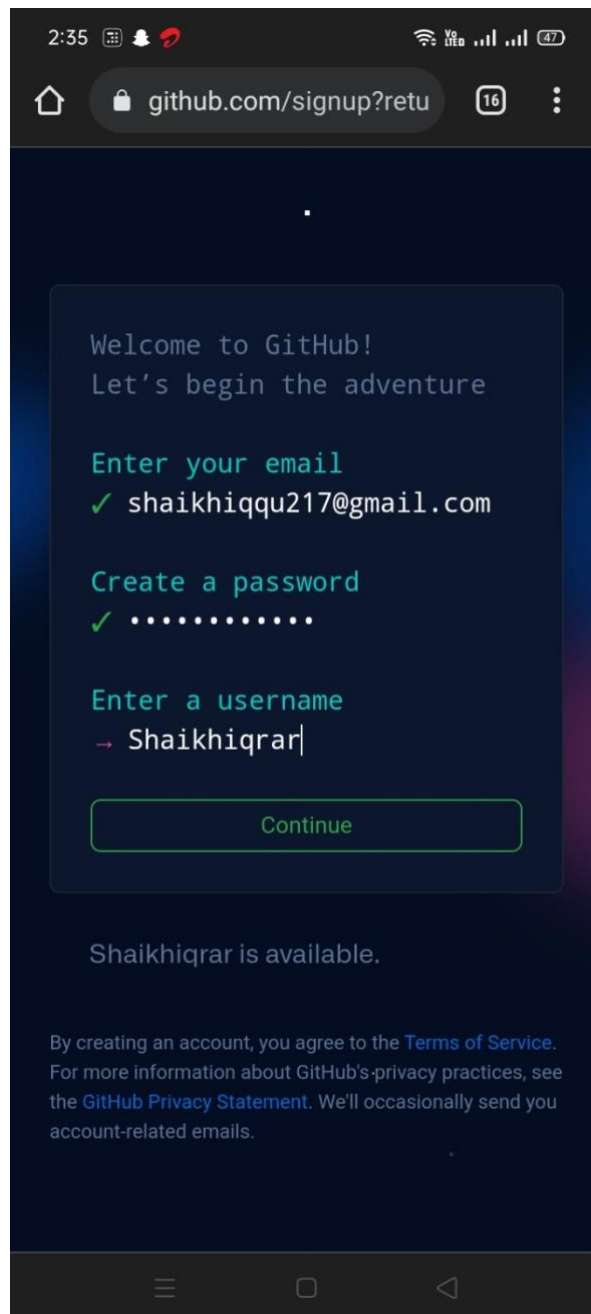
2:35

47

github.com/signup?retu

16

Welcome to GitHub!
Let's begin the adventure

Enter your email
✓ shaikhiqqu217@gmail.com

Create a password
✓ ••••••••••••

Enter a username
→ Shaikhiqrar

Continue

Shaikhiqrar is available.

By creating an account, you agree to the Terms of Service. For more information about GitHub's privacy practices, see the GitHub Privacy Statement. We'll occasionally send you account-related emails.